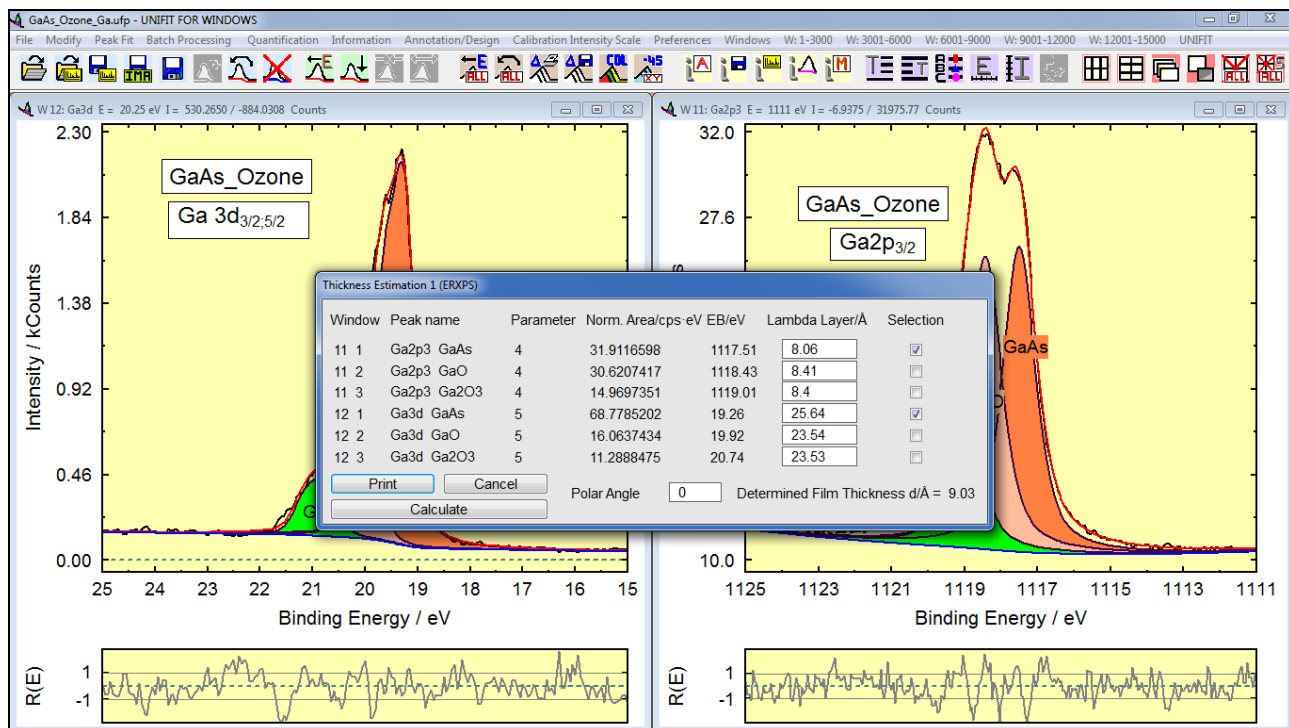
GaAs_Ozone_Ga.ufp - UNIFIT FOR WINDOWS

File Modify Peak Fit Batch Processing Quantification Information Annotation/Design Calibration Intensity Scale Preferences Windows W: 1-3000 W: 3001-6000 W: 6001-9000 W: 9001-12000 W: 12001-15000 UNIFIT

W 12: Ga3d E = 20.25 eV I = 530.2650 / -884.0308 Counts

GaAs_Ozone

Ga $3d_{3/2;5/2}$

2.30
1.84
1.38
0.92
0.46
0.00

Intensity / kCounts

25 24 23 22 21 20 19 18 17 16 15

Binding Energy / eV

R(E)
1
-1

W 11: Ga2p3 E = 1111 eV I = -6.9375 / 31975.77 Counts

GaAs_Ozone

$Ga2p_{3/2}$

32.0
27.6
10.0

GaAs

1125 1123 1121 1119 1117 1115 1113 1111

Binding Energy / eV

R(E)
1
-1

Thickness Estimation 1 (ERXPS)

| Window | Peak name | Parameter | Norm. Area/cps·eV | EB/eV | Lambda Layer/Å | Selection |
|---|---|---|---|---|---|---|
| 11 1 | Ga2p3 GaAs | 4 | 31.9116598 | 1117.51 | 8.06 | ☑ |
| 11 2 | Ga2p3 GaO | 4 | 30.6207417 | 1118.43 | 8.41 | ☐ |
| 11 3 | Ga2p3 Ga2O3 | 4 | 14.9697351 | 1119.01 | 8.4 | ☐ |
| 12 1 | Ga3d GaAs | 5 | 68.7785202 | 19.26 | 25.64 | ☑ |
| 12 2 | Ga3d GaO | 5 | 16.0637434 | 19.92 | 23.54 | ☐ |
| 12 3 | Ga3d Ga2O3 | 5 | 11.2888475 | 20.74 | 23.53 | ☐ |

Print Cancel
Calculate

Polar Angle 0 Determined Film Thickness d/Å = 9.03